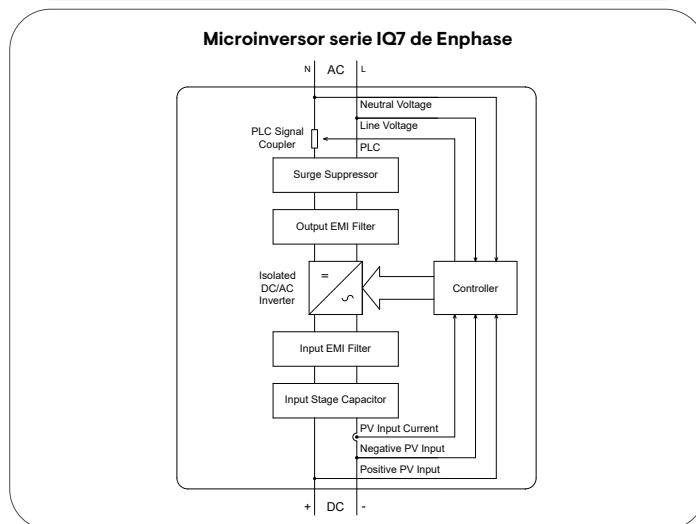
Microinversor serie IQ7 de Enphase

N AC L

Neutral Voltage

Line Voltage

PLC Signal Coupler

PLC

Surge Suppressor

Output EMI Filter

Isolated DC/AC Inverter

=

∽

Controller

Input EMI Filter

Input Stage Capacitor

PV Input Current

Negative PV Input

Positive PV Input

+ DC -